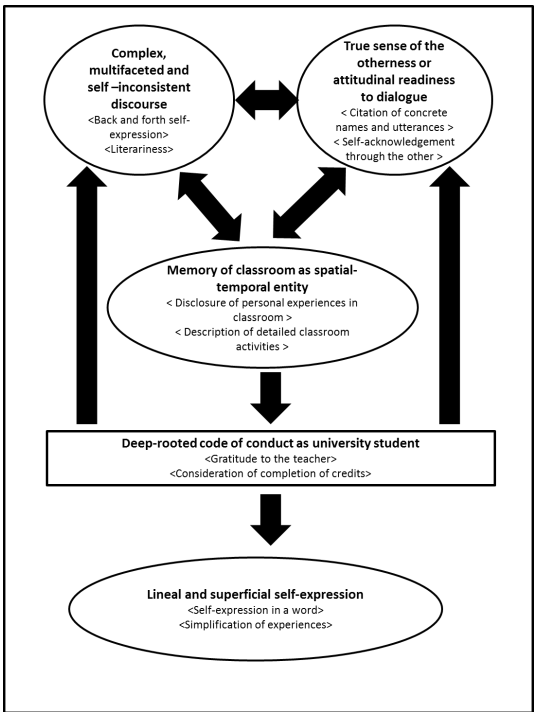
Complex, multifaceted and self –inconsistent discourse
<Back and forth self-expression>
<Literariness>

True sense of the otherness or attitudinal readiness to dialogue
< Citation of concrete names and utterances >
< Self-acknowledgement through the other >

Memory of classroom as spatial-temporal entity
< Disclosure of personal experiences in classroom >
< Description of detailed classroom activities >

Deep-rooted code of conduct as university student
<Gratitude to the teacher>
<Consideration of completion of credits>

Lineal and superficial self-expression
<Self-expression in a word>
<Simplification of experiences>